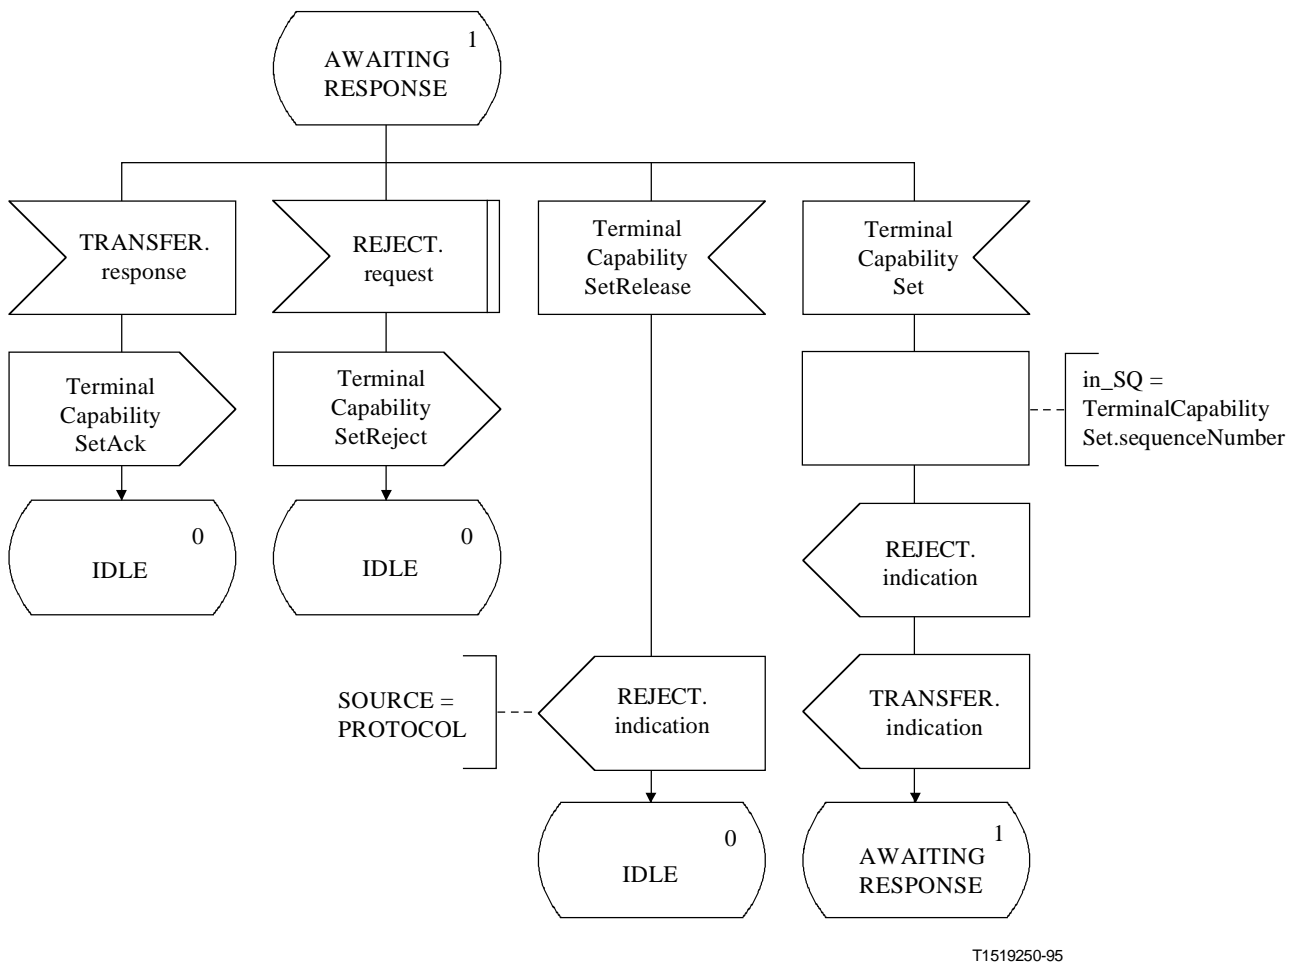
AWAITING RESPONSE 1

TRANSFER. response

Terminal Capability SetAck

0 IDLE

REJECT. request

Terminal Capability SetReject

0 IDLE

Terminal Capability SetRelease

SOURCE = PROTOCOL

REJECT. indication

0 IDLE

Terminal Capability Set

in_SQ = TerminalCapability Set.sequenceNumber

REJECT. indication

TRANSFER. indication

AWAITING RESPONSE 1

T1519250-95